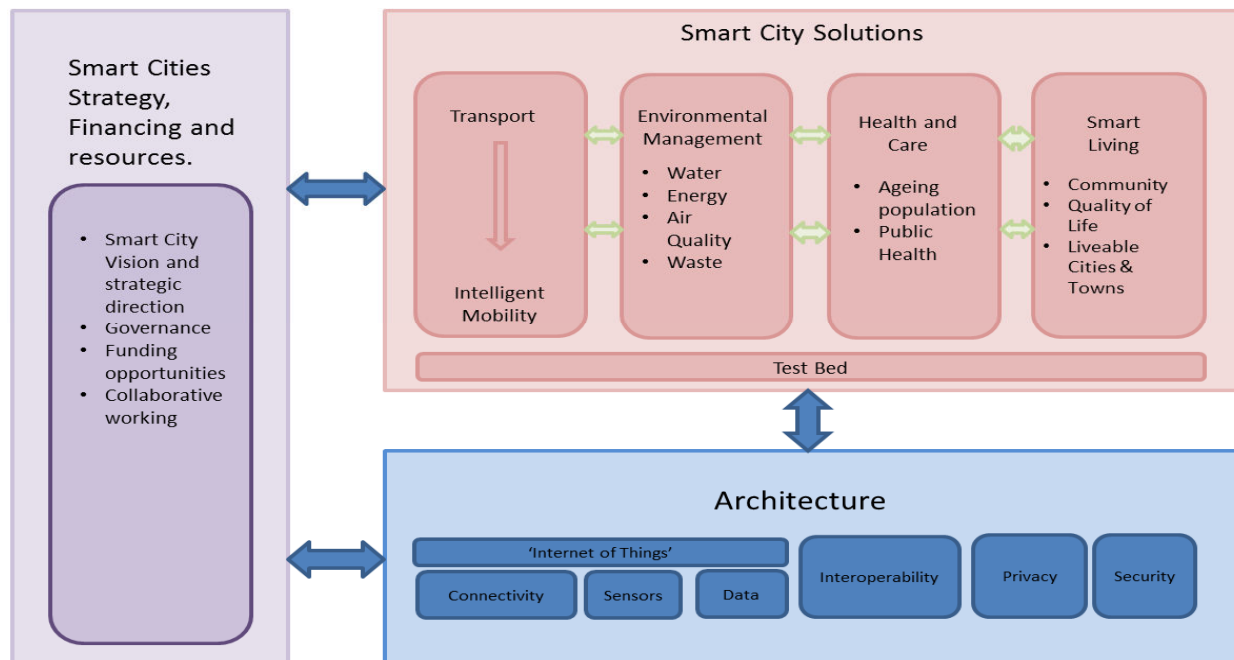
Smart Cities Strategy, Financing and resources.

- Smart City Vision and strategic direction
- Governance
- Funding opportunities
- Collaborative working

Smart City Solutions

Transport

Intelligent Mobility

Environmental Management

- Water
- Energy
- Air Quality
- Waste

Health and Care

- Ageing population
- Public Health

Smart Living

- Community
- Quality of Life
- Liveable Cities & Towns

Test Bed

Architecture

'Internet of Things'

Connectivity

Sensors

Data

Interoperability

Privacy

Security